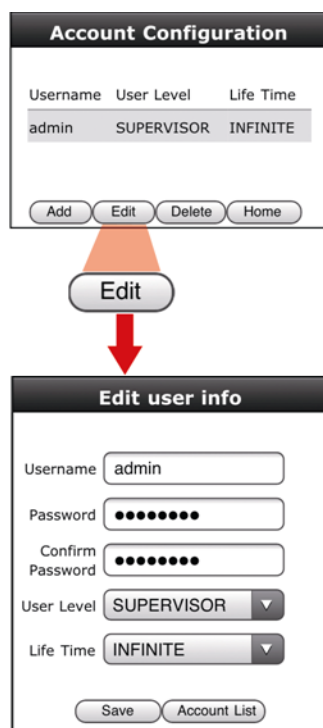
Account Configuration

| Username | User Level | Life Time |
|---|---|---|
| admin | SUPERVISOR | INFINITE |

Add Edit Delete Home

Edit

Edit user info

Username admin

Password ••••••••

Confirm Password ••••••••

User Level SUPERVISOR

Life Time INFINITE

Save Account List